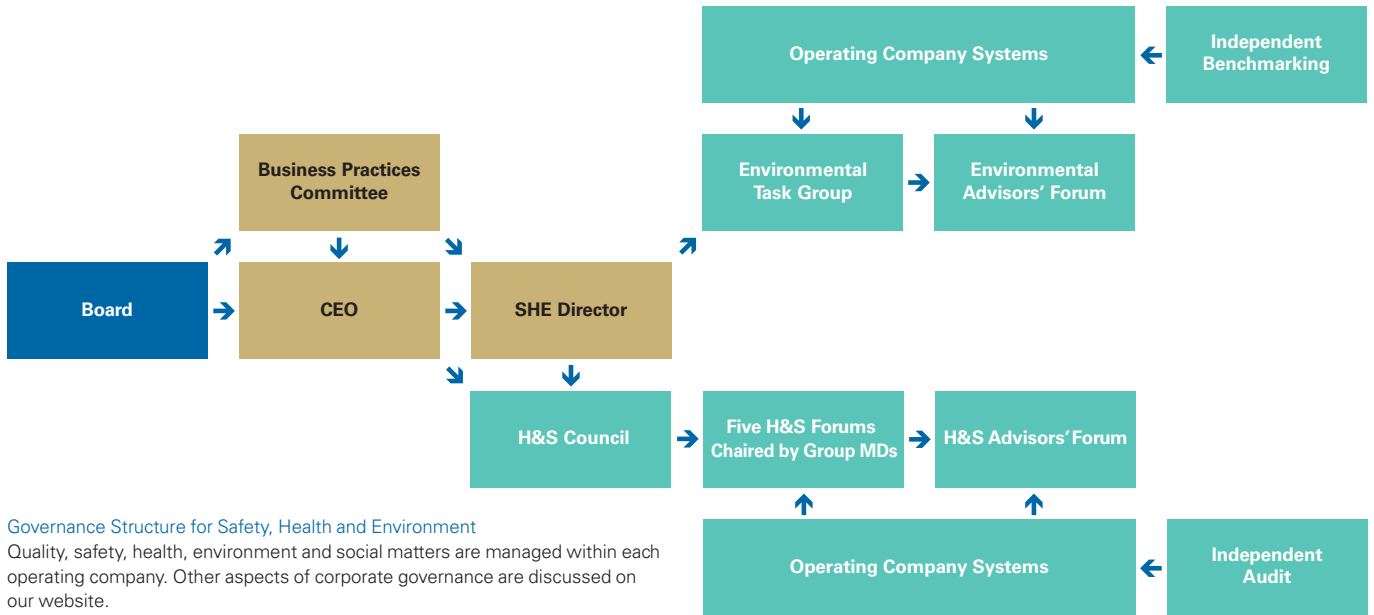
Operating Company Systems

Independent Benchmarking

Business Practices Committee

Environmental Task Group

Environmental Advisors' Forum

Board

CEO

SHE Director

H&S Council

Five H&S Forums Chaired by Group MDs

H&S Advisors' Forum

Operating Company Systems

Independent Audit

Governance Structure for Safety, Health and Environment

Quality, safety, health, environment and social matters are managed within each operating company. Other aspects of corporate governance are discussed on our website.